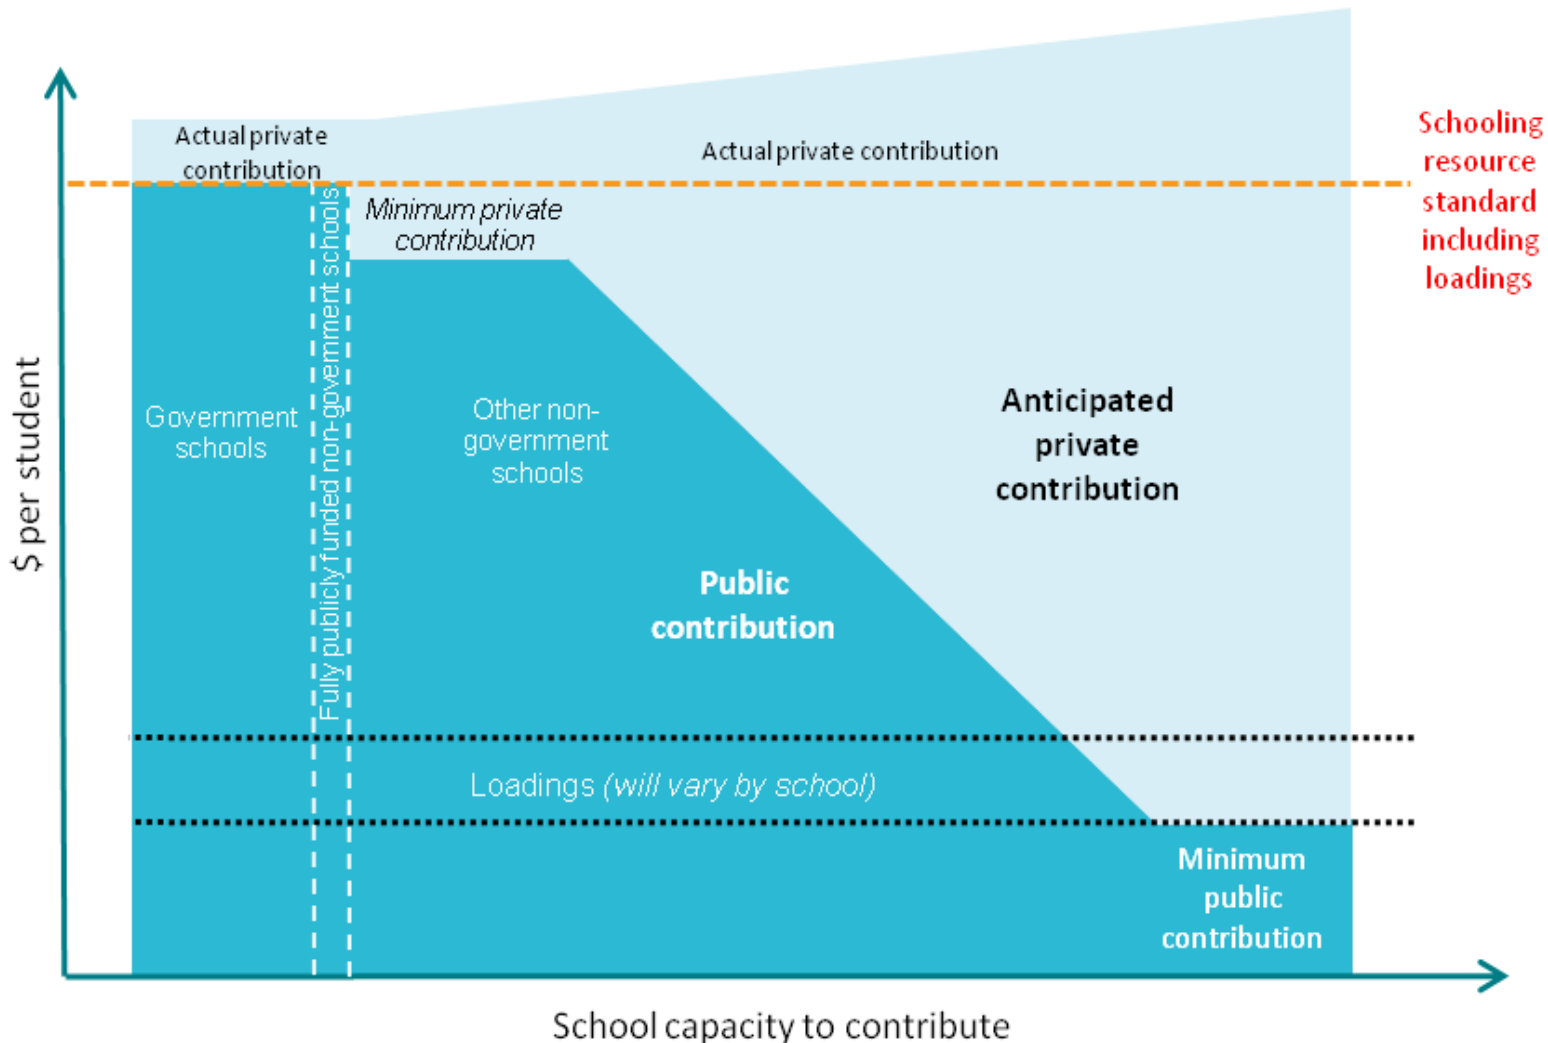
Actual private contribution

Actual private contribution

Schooling resource standard including loadings

Minimum private contribution

Fully publicly funded non-government schools

Government schools

Other non-government schools

Anticipated private contribution

Public contribution

Loadings (will vary by school)

Minimum public contribution

$ per student

School capacity to contribute